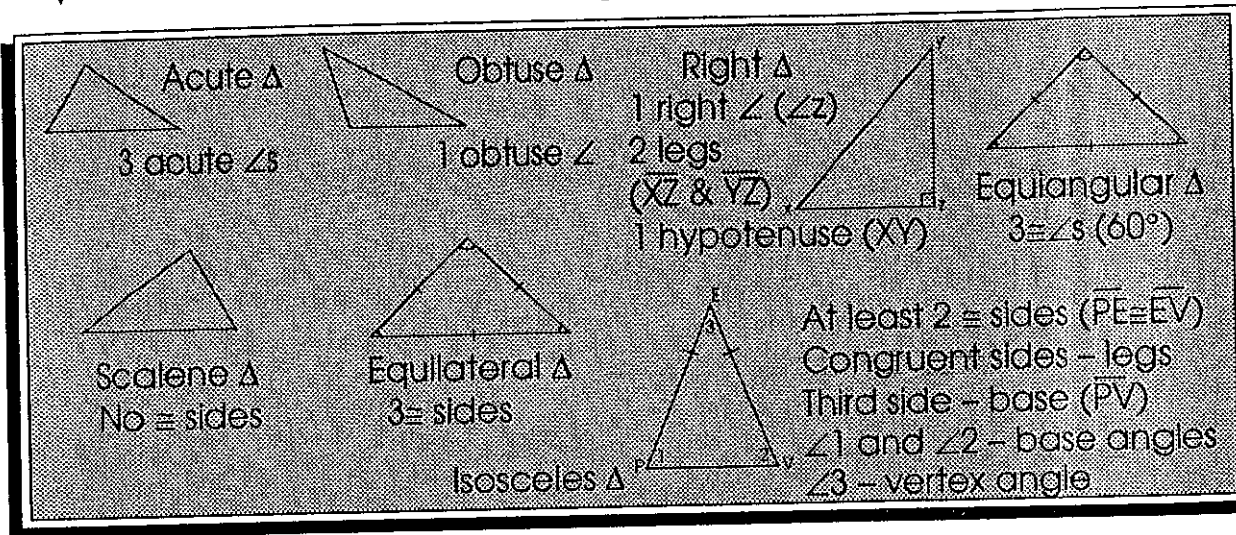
Acute Δ

3 acute ∠s

Obtuse Δ

1 obtuse ∠

Right Δ
1 right ∠ (∠Z)
2 legs
($\overline{XZ}$ & $\overline{YZ}$)
1 hypotenuse (XY)

Y

X

Z

Equiangular Δ
3≅∠s (60°)

Scalene Δ
No ≅ sides

Equilateral Δ
3≅ sides

E

3

P 1

2 V

Isosceles Δ

At least 2 ≅ sides ($\overline{PE}$≅$\overline{EV}$)
Congruent sides – legs
Third side – base ($\overline{PV}$)
∠1 and ∠2 – base angles
∠3 – vertex angle